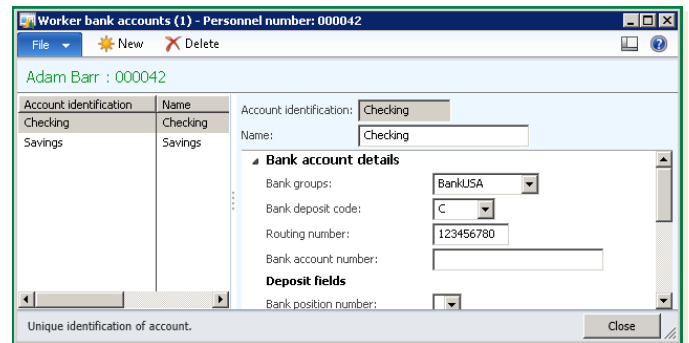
Worker bank accounts (1) - Personnel number: 000042

File New Delete

Adam Barr : 000042

| Account identification | Name |
|---|---|
| Checking | Checking |
| Savings | Savings |

Account identification: Checking

Name: Checking

Bank account details

Bank groups: BankUSA

Bank deposit code: C

Routing number: 123456780

Bank account number:

Deposit fields

Bank position number:

Unique identification of account.

Close